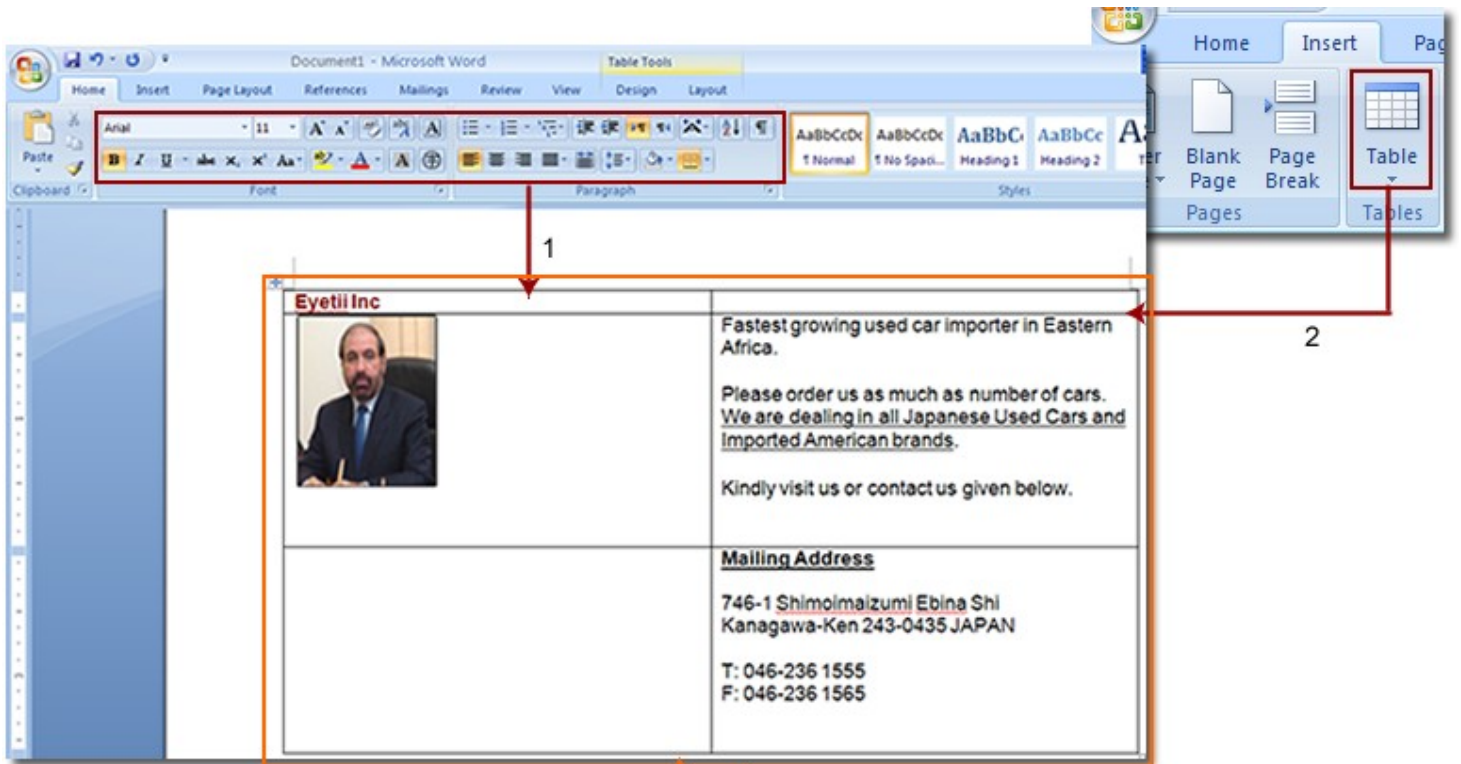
Document1 - Microsoft Word

Table Tools

Home Insert Page Layout References Mailings Review View Design Layout

Paste

Arial 11

Clipboard Font Paragraph Styles

AaBbCcDc ¶ Normal
AaBbCcDc ¶ No Spaci...
AaBbC Heading 1
AaBbCc Heading 2
A

Home Insert Pa

Blank Page
Page Break
Table

Pages Tables

1

2

| Eyetii Inc | |
|---|---|
| | Fastest growing used car importer in Eastern Africa.<br><br>Please order us as much as number of cars. We are dealing in all Japanese Used Cars and Imported American brands.<br><br>Kindly visit us or contact us given below. |
| | Mailing Address<br><br>746-1 Shimoimaizumi Ebina Shi Kanagawa-Ken 243-0435 JAPAN<br><br>T: 046-236 1555<br>F: 046-236 1565 |